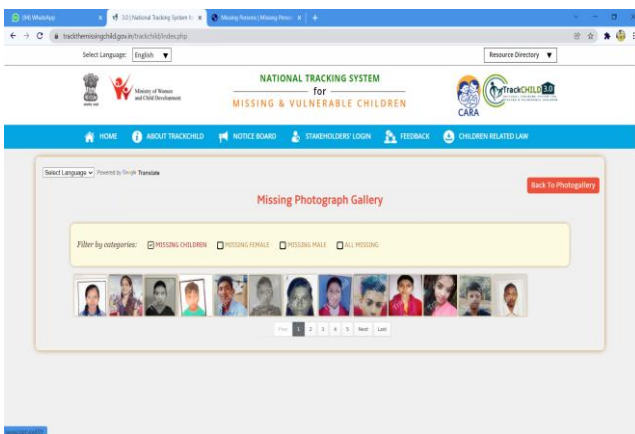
(94) WhatsApp
3.0 | National Tracking System fo
Missing Persons | Missing Person
trackthemissingchild.gov.in/trackchild/index.php

Select Language: English ▼
Resource Directory ▼

Ministry of Women and Child Development

NATIONAL TRACKING SYSTEM
for
MISSING & VULNERABLE CHILDREN

CARA
TrackCHILD 3.0

HOME
ABOUT TRACKCHILD
NOTICE BOARD
STAKEHOLDERS' LOGIN
FEEDBACK
CHILDREN RELATED LAW

Select Language ▾ Powered by Google Translate

Back To Photogallery

Missing Photograph Gallery

Filter by categories: MISSING CHILDREN MISSING FEMALE MISSING MALE ALL MISSING

First 1 2 3 4 5 Next Last